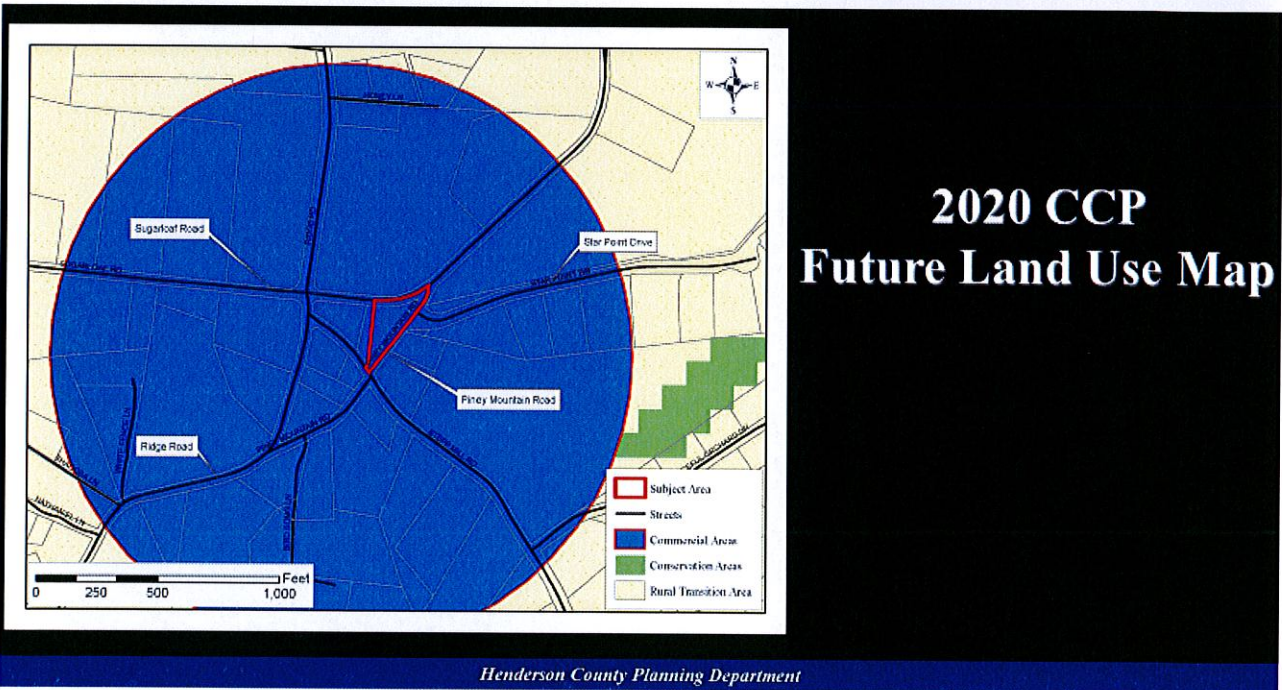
N
W
E
S

Sugarloaf Road

Star Point Drive

Piney Mountain Road

Ridge Road

Subject Area
Streets
Commercial Areas
Conservation Areas
Rural Transition Area

Feet
0 250 500 1,000

2020 CCP
Future Land Use Map

Henderson County Planning Department